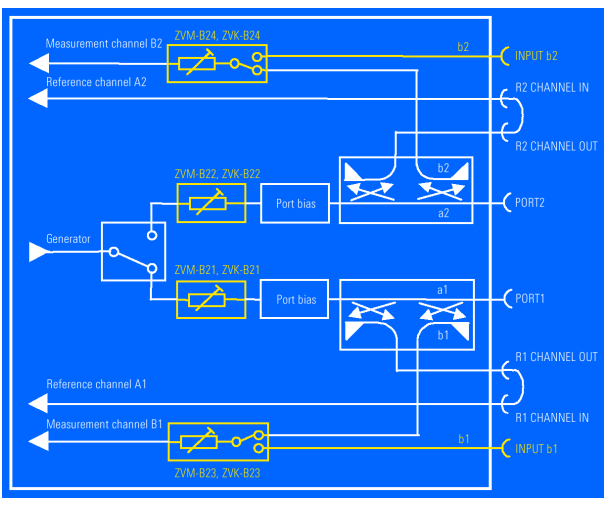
Measurement channel B2
ZVM-B24, ZVK-B24
b2
INPUT b2
Reference channel A2
R2 CHANNEL IN
R2 CHANNEL OUT
ZVM-B22, ZVK-B22
Port bias
b2
a2
PORT2
Generator
ZVM-B21, ZVK-B21
Port bias
a1
b1
PORT1
R1 CHANNEL OUT
Reference channel A1
R1 CHANNEL IN
Measurement channel B1
b1
INPUT b1
ZVM-B23, ZVK-B23